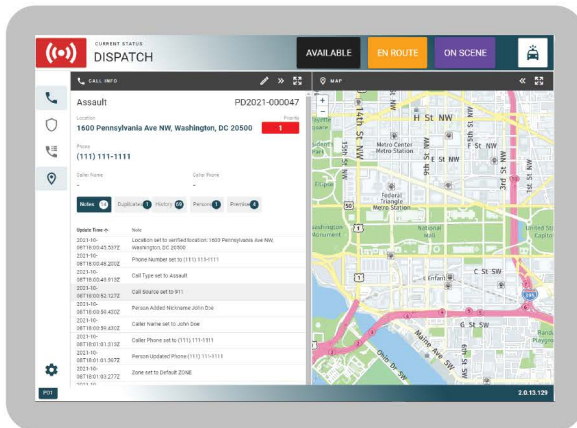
CURRENT STATUS
DISPATCH

AVAILABLE
EN ROUTE
ON SCENE

CALL INFO

MAP

Assault
PD2021-000047

Location
1600 Pennsylvania Ave NW, Washington, DC 20500
Priority
1

Phone
(111) 111-1111

Caller Name
-
Caller Phone
-

Notes 10
Duplicates 1
History 60
Persons 1
Premise 4

| Update Time | Note |
|---|---|
| 2021-10-06T18:00:45.537Z | Location set to verified location: 1600 Pennsylvania Ave NW, Washington, DC 20500 |
| 2021-10-06T18:00:48.220Z | Phone Number set to (111) 111-1111 |
| 2021-10-06T18:00:49.813Z | Call Type set to Assault |
| 2021-10-06T18:00:52.127Z | Call Source set to 911 |
| 2021-10-06T18:00:56.400Z | Person Added Nickname John Doe |
| 2021-10-06T18:00:59.430Z | Caller Name set to John Doe |
| 2021-10-06T18:01:01.315Z | Caller Phone set to (111) 111-1111 |
| 2021-10-06T18:01:01.367Z | Person Updated Phone (111) 111-1111 |
| 2021-10-06T18:01:03.277Z | Zone set to Default ZONE |
| 2021-10- | |

H St NW
14th St NW
Metro Center Metro Station
F St NW
9th St NW
7th St NW
3rd St NW
Federal Triangle Metro Station
National Mall
United St Capitol
L'Enfant
C St SW
G St SW
Ohio Dr SW
Maine Ave SW
Randall Playground
Washington Monument
The Ellipse
50
1
395
295

P01
2.0.13.129